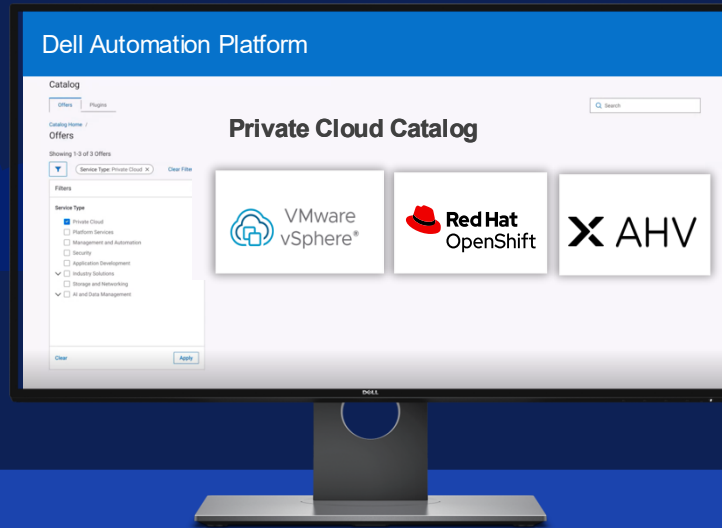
Dell Automation Platform

Catalog

Offers Plugins

Search

Catalog Home /
Offers

Showing 1-3 of 3 Offers

Service Type: Private Cloud ×

Clear Filter

Filters

Service Type

Private Cloud
Platform Services
Management and Automation
Security
Application Development
Industry Solutions
Storage and Networking
AI and Data Management

Clear

Apply

Private Cloud Catalog

VMware vSphere®

Red Hat OpenShift

AHV

DELL